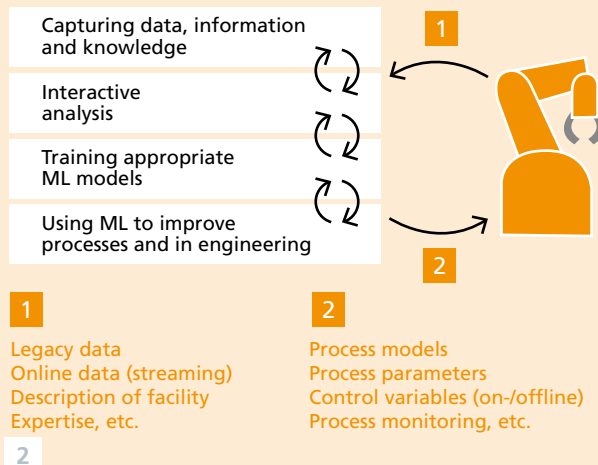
Capturing data, information and knowledge

Interactive analysis

Training appropriate ML models

Using ML to improve processes and in engineering

1

2

1

Legacy data
Online data (streaming)
Description of facility
Expertise, etc.

2

Process models
Process parameters
Control variables (on-/offline)
Process monitoring, etc.

2